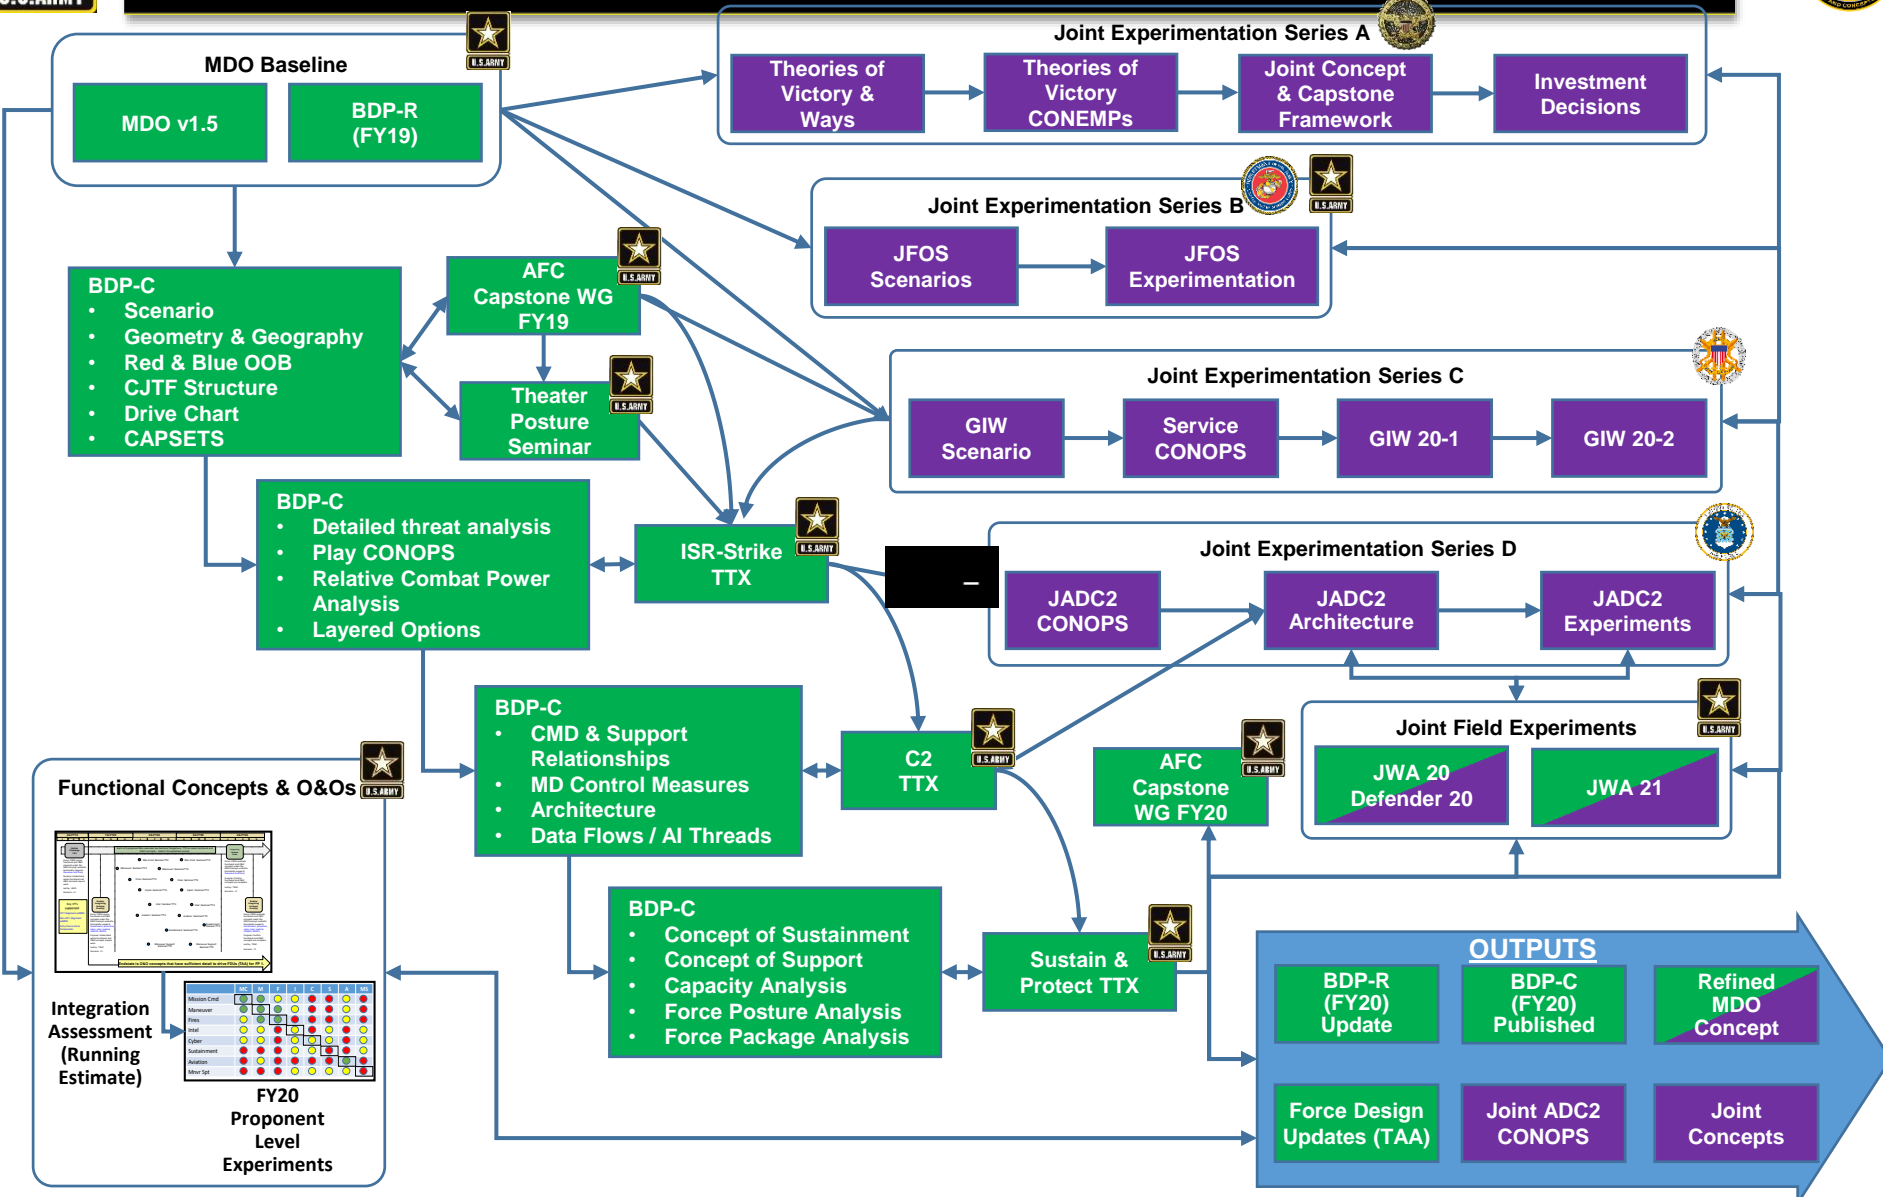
MDO Baseline

U.S.ARMY

MDO v1.5

BDP-R (FY19)

Joint Experimentation Series A

Theories of Victory & Ways

Theories of Victory CONEMPs

Joint Concept & Capstone Framework

Investment Decisions

Joint Experimentation Series B

U.S.ARMY

JFOS Scenarios

JFOS Experimentation

BDP-C
• Scenario
• Geometry & Geography
• Red & Blue OOB
• CJTF Structure
• Drive Chart
• CAPSETS

AFC Capstone WG FY19

U.S.ARMY

Theater Posture Seminar

U.S.ARMY

Joint Experimentation Series C

GIW Scenario

Service CONOPS

GIW 20-1

GIW 20-2

BDP-C
• Detailed threat analysis
• Play CONOPS
• Relative Combat Power Analysis
• Layered Options

ISR-Strike TTX

U.S.ARMY

–

Joint Experimentation Series D

JADC2 CONOPS

JADC2 Architecture

JADC2 Experiments

BDP-C
• CMD & Support Relationships
• MD Control Measures
• Architecture
• Data Flows / AI Threads

C2 TTX

U.S.ARMY

AFC Capstone WG FY20

U.S.ARMY

Joint Field Experiments

U.S.ARMY

JWA 20 Defender 20

JWA 21

Functional Concepts & O&Os

U.S.ARMY

Integration Assessment (Running Estimate)

FY20 Proponent Level Experiments

BDP-C
• Concept of Sustainment
• Concept of Support
• Capacity Analysis
• Force Posture Analysis
• Force Package Analysis

Sustain & Protect TTX

U.S.ARMY

OUTPUTS

BDP-R (FY20) Update

BDP-C (FY20) Published

Refined MDO Concept

Force Design Updates (TAA)

Joint ADC2 CONOPS

Joint Concepts